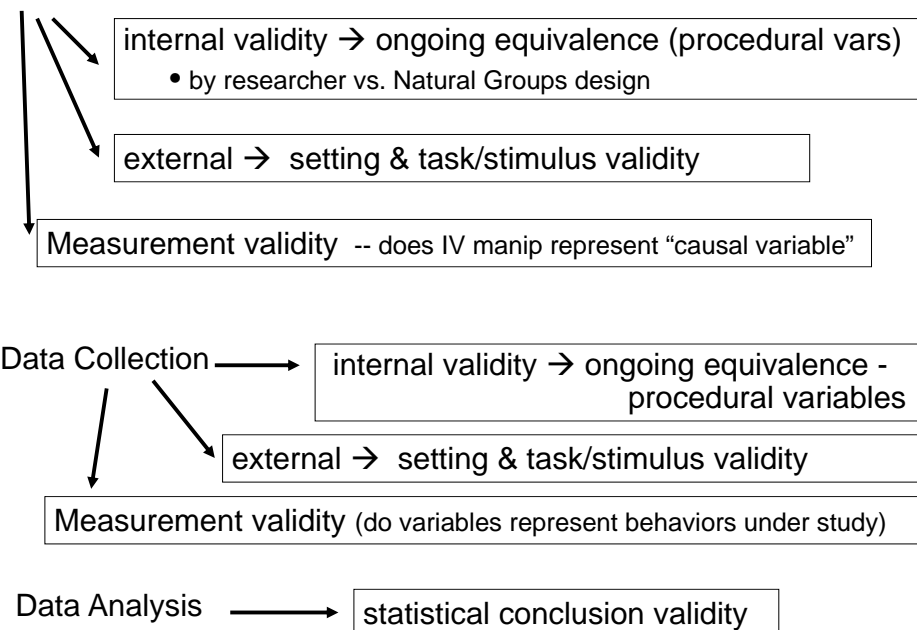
internal validity $\rightarrow$ ongoing equivalence (procedural vars)

• by researcher vs. Natural Groups design

external $\rightarrow$ setting & task/stimulus validity

Measurement validity -- does IV manip represent "causal variable"

Data Collection

internal validity $\rightarrow$ ongoing equivalence - procedural variables

external $\rightarrow$ setting & task/stimulus validity

Measurement validity (do variables represent behaviors under study)

Data Analysis

statistical conclusion validity